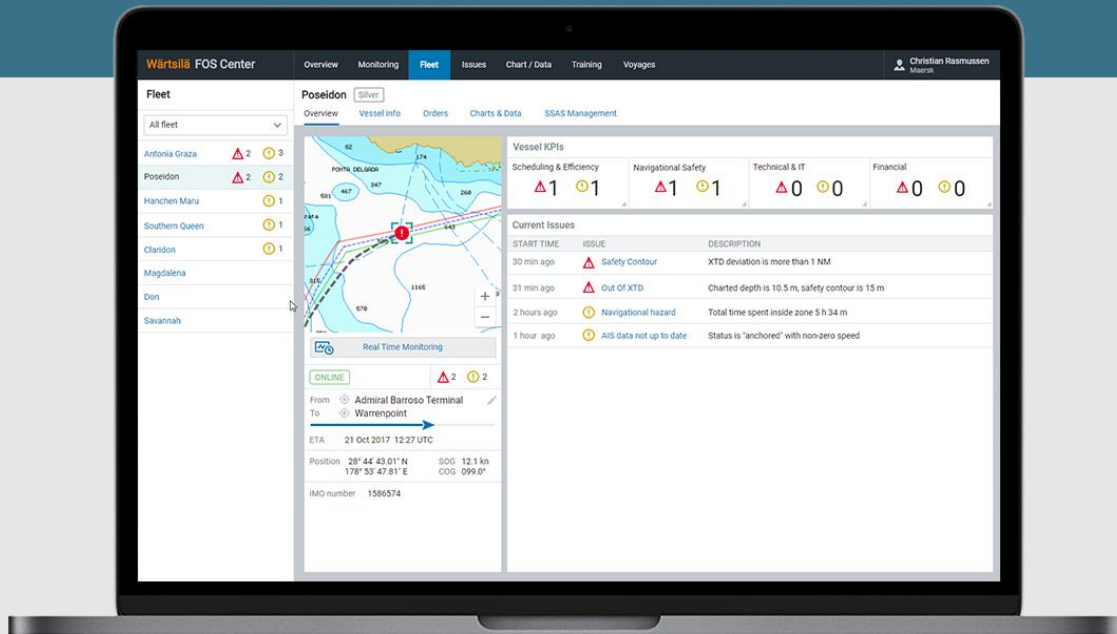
Wärtsilä FOS Center

Overview Monitoring Fleet Issues Chart / Data Training Voyages

Christian Rasmussen
Maersk

Fleet

All fleet

| | | |
|---|---|---|
| Antonia Graza | 2 | 3 |
| Poseidon | 2 | 2 |
| Hanchen Maru | | 1 |
| Southern Queen | | 1 |
| Claridon | | 1 |
| Magdalena | | |
| Don | | |
| Savannah | | |

Poseidon Silver

Overview Vessel info Orders Charts & Data SSAS Management

PONTA DELGADA
467
368
260
643
1165
570

+
−

Real Time Monitoring

ONLINE 2 2

From Admiral Barroso Terminal
To Warrenpoint

ETA 21 Oct 2017 12:27 UTC

Position 28° 44' 43.01" N 178° 53' 47.81" E
SOG 12.1 kn
COG 099.0°

IMO number 1586574

Vessel KPIs

| Scheduling & Efficiency | Navigational Safety | Technical & IT | Financial |
|---|---|---|---|
| 1 1 | 1 1 | 0 0 | 0 0 |

Current Issues

| START TIME | ISSUE | DESCRIPTION |
|---|---|---|
| 30 min ago | Safety Contour | XTD deviation is more than 1 NM |
| 31 min ago | Out Of XTD | Charted depth is 10.5 m, safety contour is 15 m |
| 2 hours ago | Navigational hazard | Total time spent inside zone 5 h 34 m |
| 1 hour ago | AIS data not up to date | Status is "anchored" with non-zero speed |